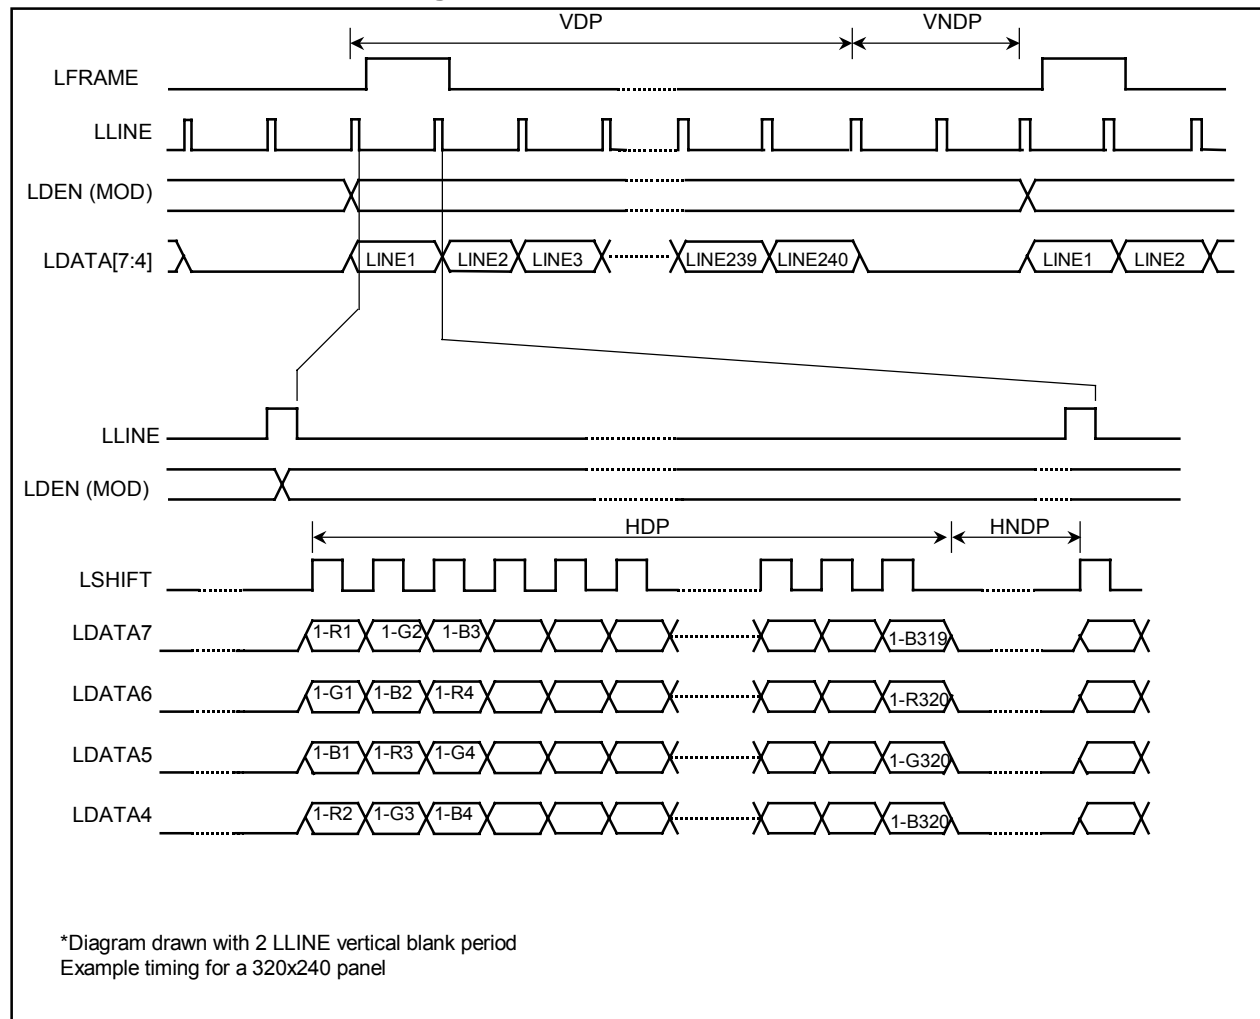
VDP
VNDP
LFRAME
LLINE
LDEN (MOD)
LDATA[7:4]
LINE1
LINE2
LINE3
LINE239
LINE240
LINE1
LINE2

LLINE
LDEN (MOD)
HDP
HNDP
LSHIFT
LDATA7
1-R1
1-G2
1-B3
1-B319
LDATA6
1-G1
1-B2
1-R4
1-R320
LDATA5
1-B1
1-R3
1-G4
1-G320
LDATA4
1-R2
1-G3
1-B4
1-B320

*Diagram drawn with 2 LLINE vertical blank period
Example timing for a 320x240 panel